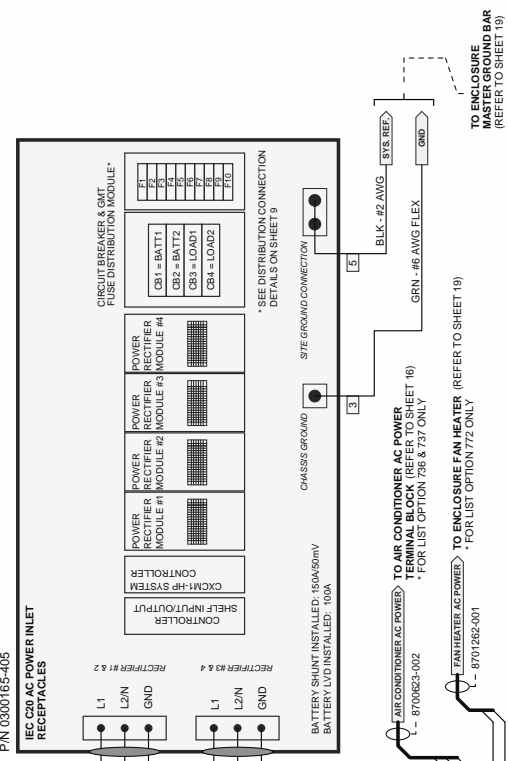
P/N 0300165-405

IEC C20 AC POWER INLET RECEPTACLES

RECTIFIER #1 & 2
L1
L2/N
GND

RECTIFIER #3 & 4
L1
L2/N
GND

CONTROLLER
SHELF INPUT/OUTPUT

CXCM1-HP SYSTEM
CONTROLLER

POWER RECTIFIER MODULE #1

POWER RECTIFIER MODULE #2

POWER RECTIFIER MODULE #3

POWER RECTIFIER MODULE #4

CIRCUIT BREAKER & GMT FUSE DISTRIBUTION MODULE*

CB1 = BATT1
CB2 = BATT2
CB3 = LOAD1
CB4 = LOAD2

F1
F2
F3
F4
F5
F6
F7
F8
F9
F10

* SEE DISTRIBUTION CONNECTION DETAILS ON SHEET 9

BATTERY SHUNT INSTALLED: 150A/50mV
BATTERY LVD INSTALLED: 100A

CHASSIS GROUND

SITE GROUND CONNECTION

3

5

BLK - #2 AWG

GRN - #6 AWG FLEX

SYS. REF.

GND

TO ENCLOSURE MASTER GROUND BAR (REFER TO SHEET 19)

AIR CONDITIONER AC POWER
8700623-002

TO AIR CONDITIONER AC POWER TERMINAL BLOCK (REFER TO SHEET 16)
* FOR LIST OPTION 736 & 737 ONLY

FAN HEATER AC POWER
8701262-001

TO ENCLOSURE FAN HEATER (REFER TO SHEET 19)
* FOR LIST OPTION 772 ONLY